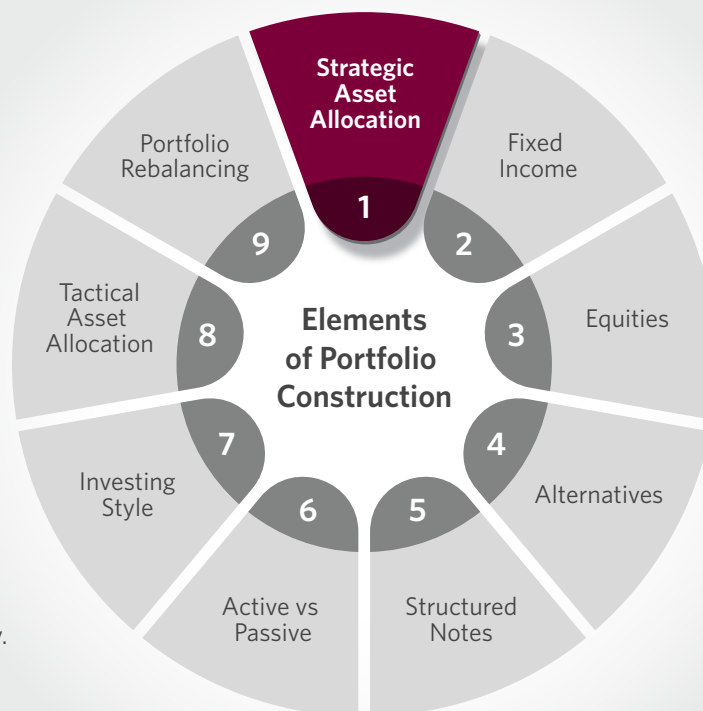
Strategic Asset Allocation

1

Fixed Income

2

Equities

3

Alternatives

4

Structured Notes

5

Active vs Passive

6

Investing Style

7

Tactical Asset Allocation

8

Portfolio Rebalancing

9

Elements of Portfolio Construction